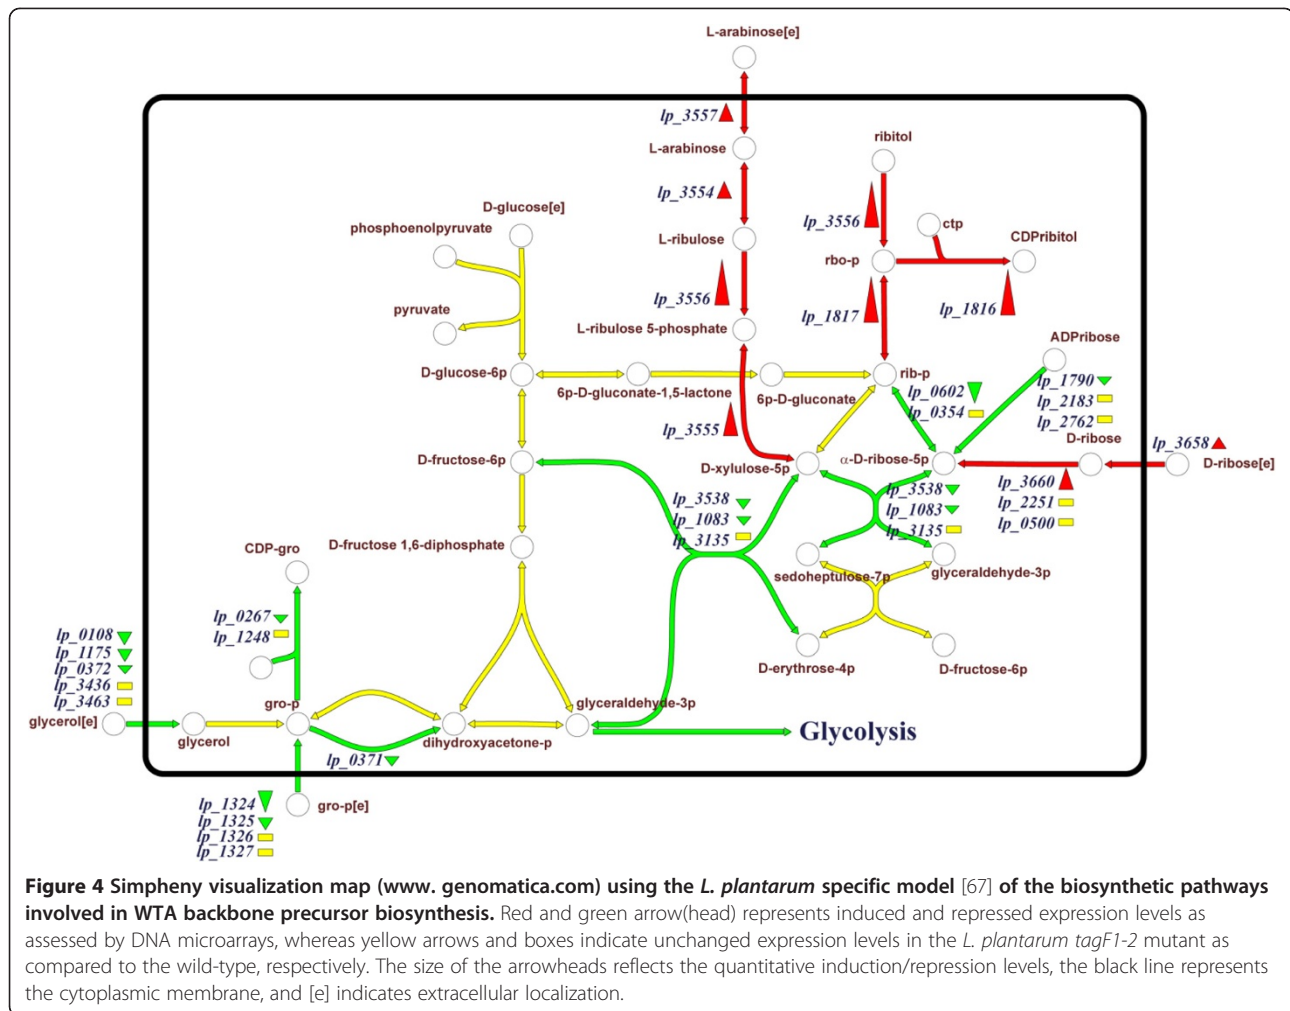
L-arabinose[e]

lp_3557

L-arabinose

lp_3554

L-ribulose

lp_3556

L-ribulose 5-phosphate

ribitol

lp_3556

ctp

rbo-p

CDPribitol

lp_1817

lp_1816

D-glucose[e]

phosphoenolpyruvate

pyruvate

D-glucose-6p

6p-D-gluconate-1,5-lactone

6p-D-gluconate

rib-p

ADPribose

lp_0602

lp_0354

lp_1790

lp_2183

lp_2762

D-ribose

lp_3658

D-ribose[e]

lp_3555

D-fructose-6p

D-xylulose-5p

α-D-ribose-5p

lp_3660

lp_2251

lp_0500

lp_3538

lp_1083

lp_3135

lp_3538

lp_1083

lp_3135

CDP-gro

D-fructose 1,6-diphosphate

sedoheptulose-7p

glyceraldehyde-3p

lp_0267

lp_1248

D-erythrose-4p

D-fructose-6p

lp_0108

lp_1175

lp_0372

lp_3436

lp_3463

glycerol[e]

glycerol

gro-p

glyceraldehyde-3p

dihydroxyacetone-p

Glycolysis

lp_0371

lp_1324

lp_1325

lp_1326

lp_1327

gro-p[e]

**Figure 4 Simpheny visualization map (www. genomatica.com) using the *L. plantarum* specific model** [67] **of the biosynthetic pathways involved in WTA backbone precursor biosynthesis.** Red and green arrow(head) represents induced and repressed expression levels as assessed by DNA microarrays, whereas yellow arrows and boxes indicate unchanged expression levels in the *L. plantarum tagF1-2* mutant as compared to the wild-type, respectively. The size of the arrowheads reflects the quantitative induction/repression levels, the black line represents the cytoplasmic membrane, and [e] indicates extracellular localization.